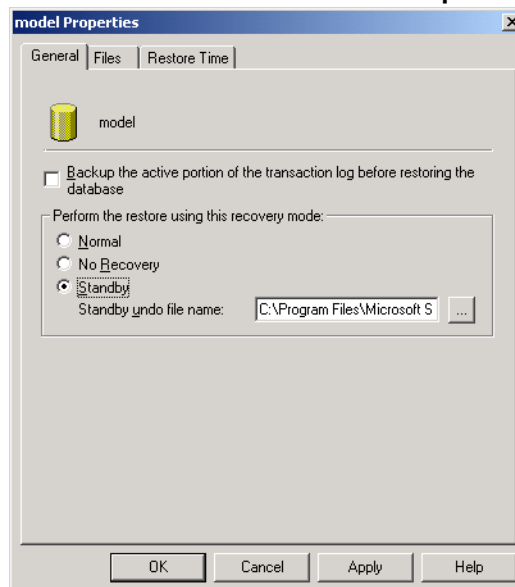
model Properties

General | Files | Restore Time

model

Backup the active portion of the transaction log before restoring the database

Perform the restore using this recovery mode:

Normal

No Recovery

Standby

Standby undo file name: C:\Program Files\Microsoft S ...

OK | Cancel | Apply | Help